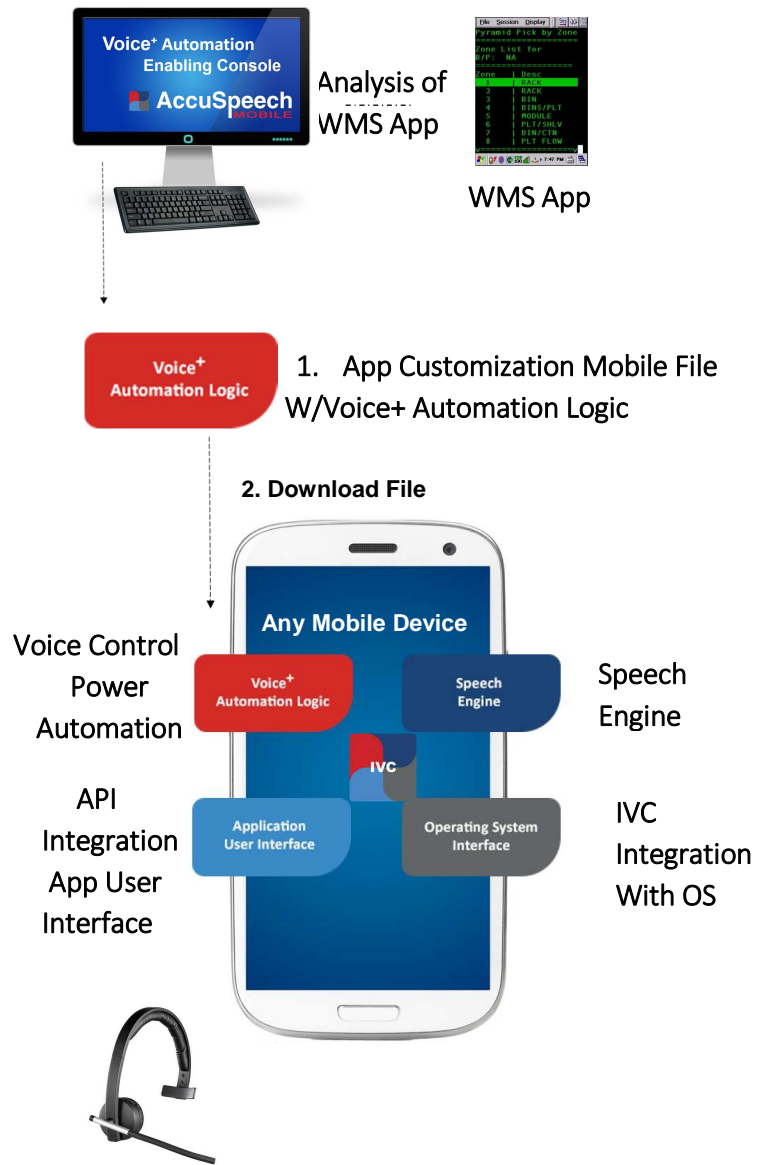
Voice+ Automation Enabling Console

AccuSpeech MOBILE

Analysis of WMS App

File Session Display

Pyramid Pick by Zone

Zone List for
B/P: NA

| Zone | Desc |
|---|---|
| 1 | RACK |
| 2 | RACK |
| 3 | BIN |
| 4 | BINS/PLT |
| 5 | MODULE |
| 6 | PLT/SHLV |
| 7 | BIN/CTN |
| 8 | PLT FLOW |

7:47 PM

WMS App

Voice+ Automation Logic

1. App Customization Mobile File W/Voice+ Automation Logic

2. Download File

Any Mobile Device

Voice Control Power Automation

Voice+ Automation Logic

Speech Engine

Speech Engine

IVC

API Integration App User Interface

Application User Interface

Operating System Interface

IVC Integration With OS